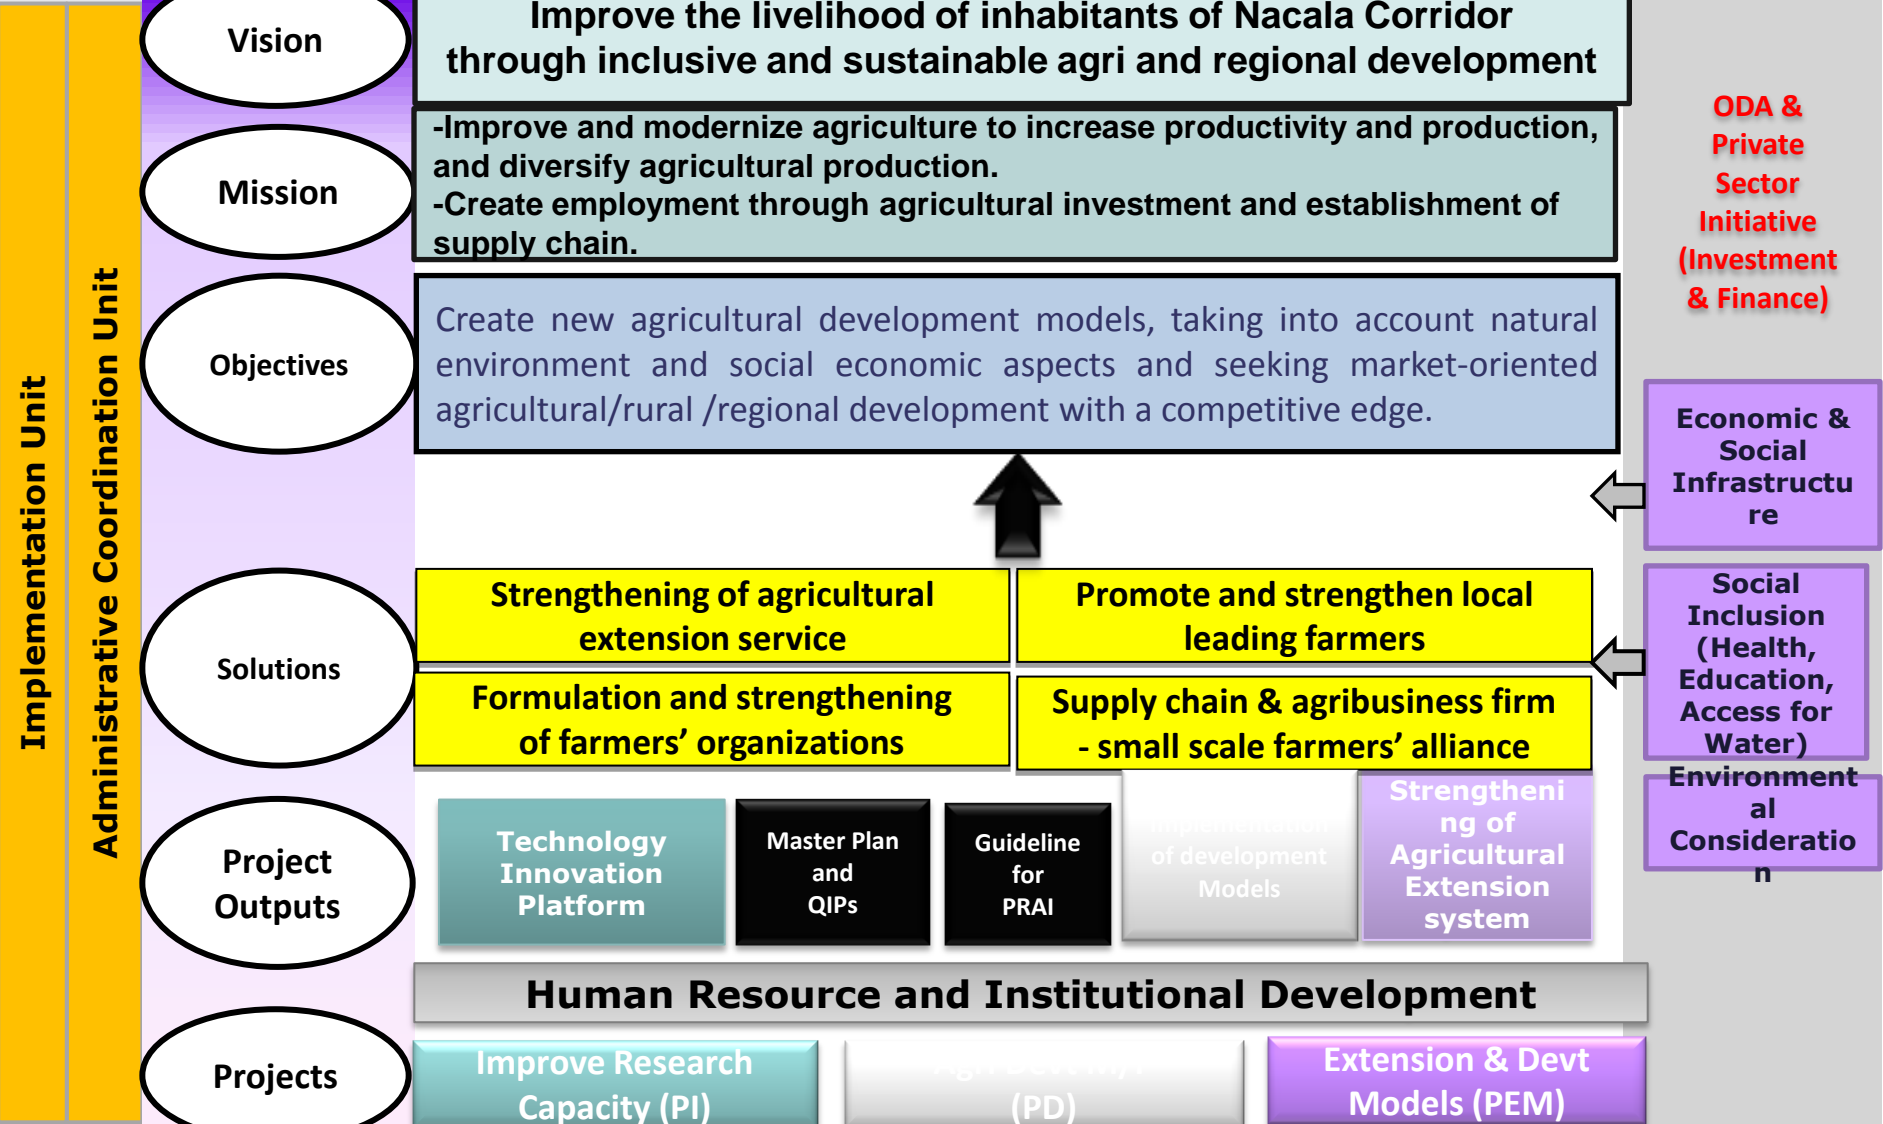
Implementation Unit

Administrative Coordination Unit

Vision

Improve the livelihood of inhabitants of Nacala Corridor through inclusive and sustainable agri and regional development

Mission

-Improve and modernize agriculture to increase productivity and production, and diversify agricultural production.
-Create employment through agricultural investment and establishment of supply chain.

Objectives

Create new agricultural development models, taking into account natural environment and social economic aspects and seeking market-oriented agricultural/rural /regional development with a competitive edge.

ODA & Private Sector Initiative (Investment & Finance)

Economic & Social Infrastructure

Solutions

Strengthening of agricultural extension service

Promote and strengthen local leading farmers

Formulation and strengthening of farmers' organizations

Supply chain & agribusiness firm - small scale farmers' alliance

Social Inclusion (Health, Education, Access for Water)

Environmental Consideration

Project Outputs

Technology Innovation Platform

Master Plan and QIPs

Guideline for PRAI

Implementation of development Models

Strengthening of Agricultural Extension system

Human Resource and Institutional Development

Projects

Improve Research Capacity (PI)

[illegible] (PD)

Extension & Devt Models (PEM)